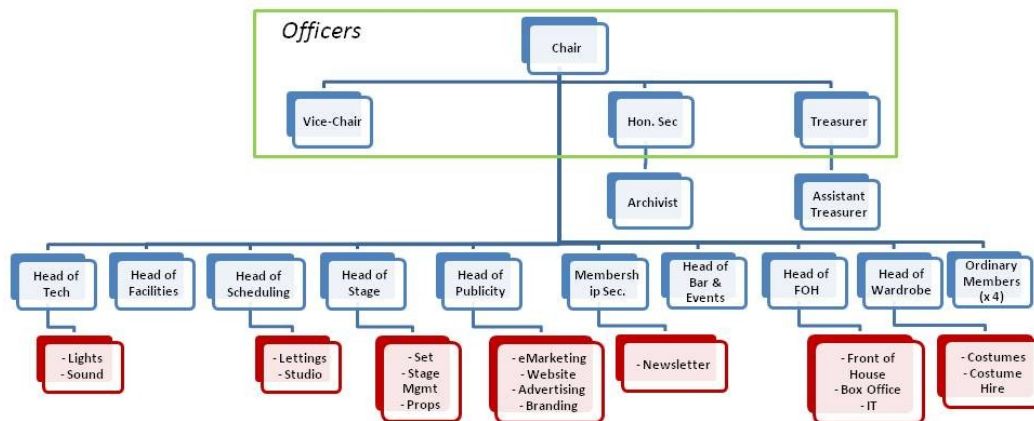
Officers

Chair

Vice-Chair

Hon. Sec

Treasurer

Archivist

Assistant Treasurer

Head of Tech

Head of Facilities

Head of Scheduling

Head of Stage

Head of Publicity

Membership Sec.

Head of Bar & Events

Head of FOH

Head of Wardrobe

Ordinary Members (x 4)

- Lights
- Sound

- Lettings
- Studio

- Set
- Stage Mgmt
- Props

- eMarketing
- Website
- Advertising
- Branding

- Newsletter

- Front of House
- Box Office
- IT

- Costumes
- Costume Hire